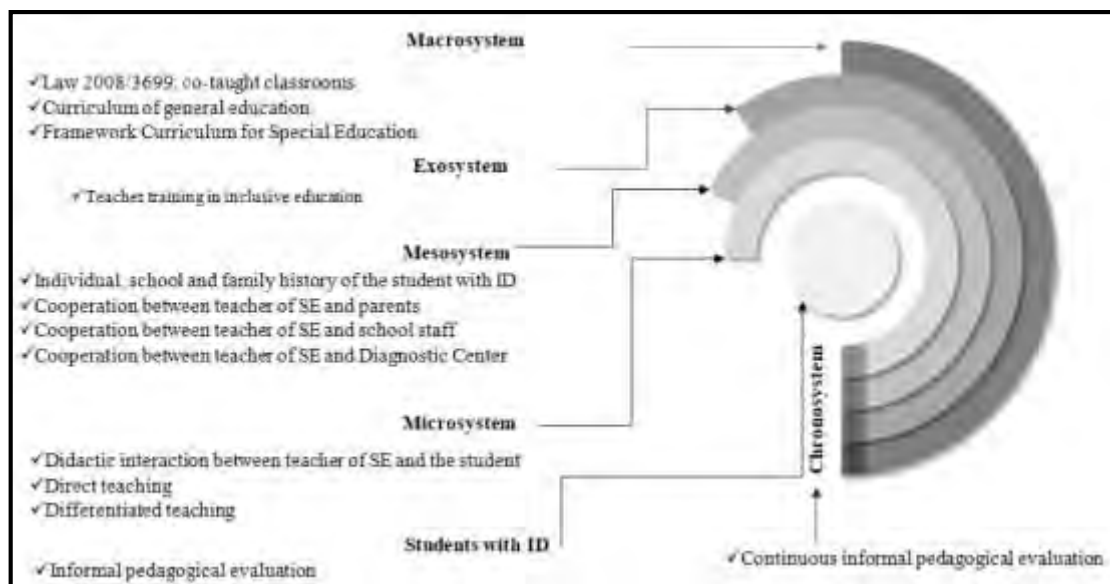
Macrosystem

✓Law 2008/3699: co-taught classrooms
✓Curriculum of general education
✓Framework Curriculum for Special Education

Exosystem

✓Teacher training in inclusive education

Mesosystem

✓Individual, school and family history of the student with ID
✓Cooperation between teacher of SE and parents
✓Cooperation between teacher of SE and school staff
✓Cooperation between teacher of SE and Diagnostic Center

Microsystem

✓Didactic interaction between teacher of SE and the student
✓Direct teaching
✓Differentiated teaching

Students with ID

✓Informal pedagogical evaluation

Chronosystem

✓Continuous informal pedagogical evaluation